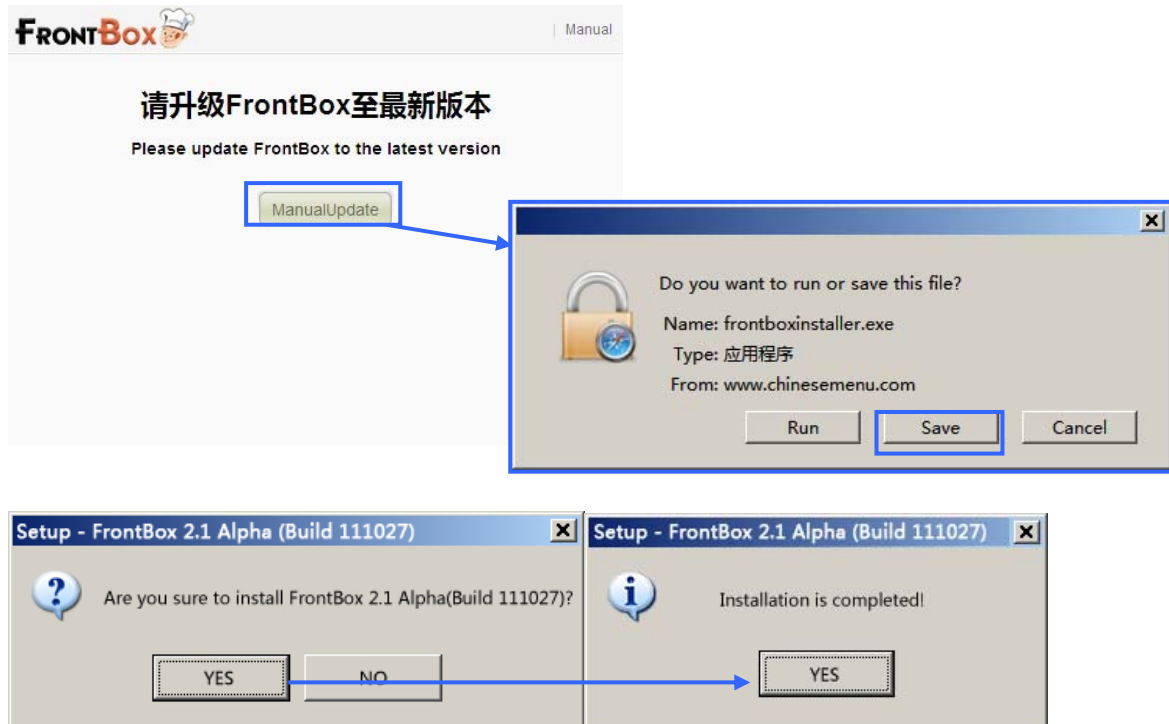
FRONTBOX

| Manual

请升级FrontBox至最新版本

Please update FrontBox to the latest version

ManualUpdate

Do you want to run or save this file?

Name: frontboxinstaller.exe

Type: 应用程序

From: www.chinesemenu.com

Run

Save

Cancel

Setup - FrontBox 2.1 Alpha (Build 111027)

Are you sure to install FrontBox 2.1 Alpha(Build 111027)?

YES

NO

Setup - FrontBox 2.1 Alpha (Build 111027)

Installation is completed!

YES